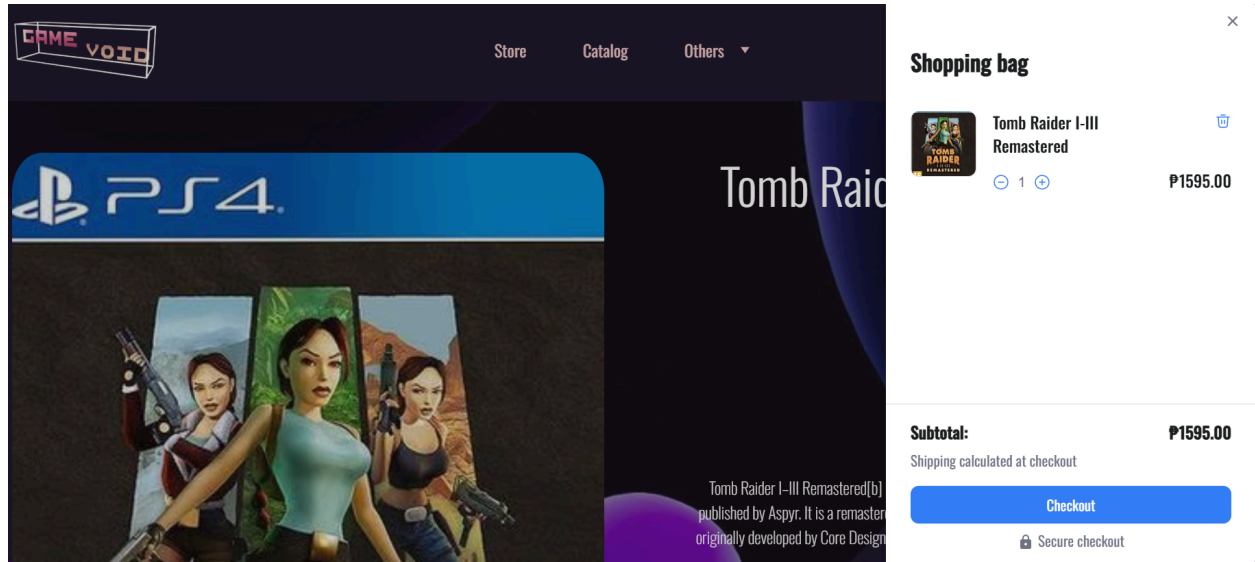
GAME VOID

Store Catalog Others

PS4

Tomb Raid

Tomb Raider I–III Remastered[b] published by Aspyr. It is a remaster originally developed by Core Design

×

Shopping bag

Tomb Raider I-III Remastered

1

₱1595.00

Subtotal: ₱1595.00

Shipping calculated at checkout

Checkout

Secure checkout